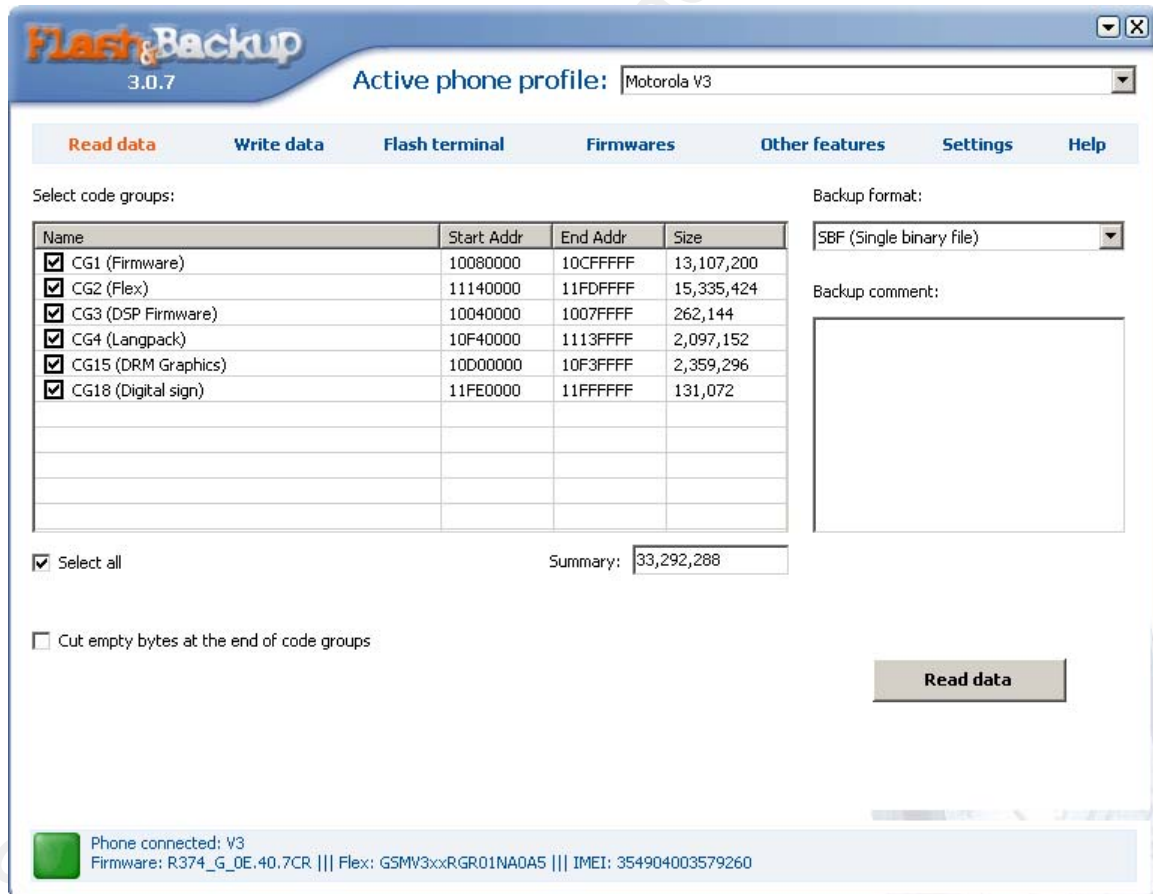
Flash&Backup
3.0.7

Active phone profile: Motorola V3

Read data Write data Flash terminal Firmwares Other features Settings Help

Select code groups:

| Name | Start Addr | End Addr | Size |
|---|---|---|---|
| ☑ CG1 (Firmware) | 10080000 | 10CFFFFF | 13,107,200 |
| ☑ CG2 (Flex) | 11140000 | 11FDFFFF | 15,335,424 |
| ☑ CG3 (DSP Firmware) | 10040000 | 1007FFFF | 262,144 |
| ☑ CG4 (Langpack) | 10F40000 | 1113FFFF | 2,097,152 |
| ☑ CG15 (DRM Graphics) | 10D00000 | 10F3FFFF | 2,359,296 |
| ☑ CG18 (Digital sign) | 11FE0000 | 11FFFFFF | 131,072 |

☑ Select all

Summary: 33,292,288

☐ Cut empty bytes at the end of code groups

Backup format:

SBF (Single binary file)

Backup comment:

Read data

Phone connected: V3
Firmware: R374_G_0E.40.7CR ||| Flex: GSMV3xxRGR01NA0A5 ||| IMEI: 354904003579260